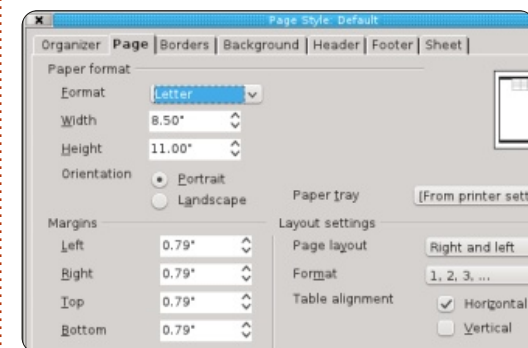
Page Style: Default

Organizer | Page | Borders | Background | Header | Footer | Sheet

Paper format

Format Letter

Width 8.50"

Height 11.00"

Orientation Portrait Landscape

Paper tray [From printer sett

Margins

Left 0.79"

Right 0.79"

Top 0.79"

Bottom 0.79"

Layout settings

Page layout Right and left

Format 1, 2, 3, ...

Table alignment Horizontal Vertical